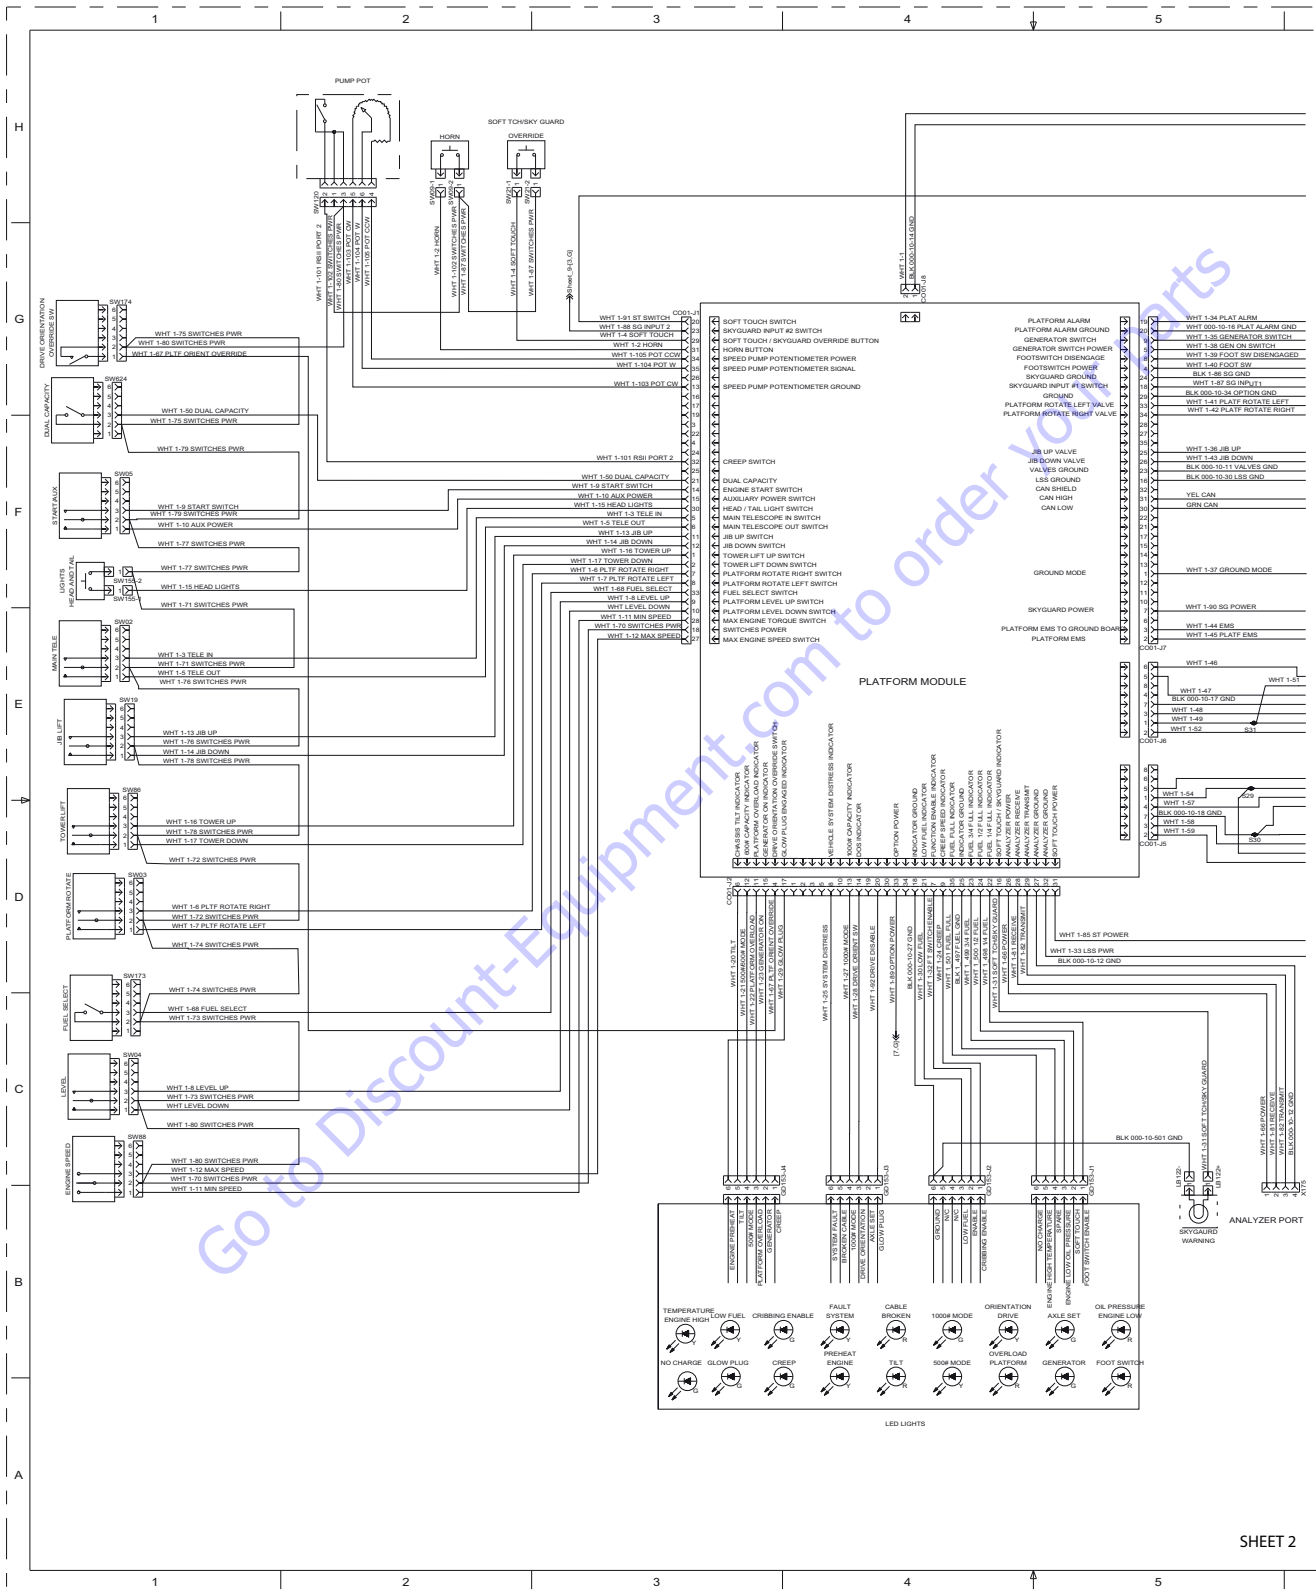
1 2 3 4 5

H

G

F

E

D

C

B

A

PUMP POT

HORN

SOFT TCH/SKY GUARD
OVERRIDE

SW120

SW009-1

SW22-1

WHT 1-101 RSII PORT 2
WHT 1-102 SWITCHES PWR
WHT 1-80 SWITCHES PWR
WHT 1-103 POT CW
WHT 1-104 POT W
WHT 1-105 POT CCW

WHT 1-2 HORN
WHT 1-102 SWITCHES PWR
WHT 1-87 SWITCHES PWR

WHT 1-4 SOFT TOUCH
WHT 1-87 SWITCHES PWR

WHT 1-1
BLK 000-10-14 GND
CO01-J8

DRIVE ORIENTATION OVERRIDE SW
SW174
WHT 1-75 SWITCHES PWR
WHT 1-80 SWITCHES PWR
WHT 1-67 PLTF ORIENT OVERRIDE

DUAL CAPACITY
SW624
WHT 1-50 DUAL CAPACITY
WHT 1-75 SWITCHES PWR
WHT 1-79 SWITCHES PWR

START AUX
SW05
WHT 1-9 START SWITCH
WHT 1-79 SWITCHES PWR
WHT 1-10 AUX POWER
WHT 1-77 SWITCHES PWR

HEAD AND TAIL LIGHTS
SW155-2
SW155-1
WHT 1-77 SWITCHES PWR
WHT 1-15 HEAD LIGHTS
WHT 1-71 SWITCHES PWR

MAIN TELE
SW02
WHT 1-3 TELE IN
WHT 1-71 SWITCHES PWR
WHT 1-5 TELE OUT
WHT 1-76 SWITCHES PWR

JIB LIFT
SW19
WHT 1-13 JIB UP
WHT 1-76 SWITCHES PWR
WHT 1-14 JIB DOWN
WHT 1-78 SWITCHES PWR

TOWER LIFT
SW86
WHT 1-16 TOWER UP
WHT 1-78 SWITCHES PWR
WHT 1-17 TOWER DOWN
WHT 1-72 SWITCHES PWR

PLATFORM ROTATE
SW03
WHT 1-6 PLTF ROTATE RIGHT
WHT 1-72 SWITCHES PWR
WHT 1-7 PLTF ROTATE LEFT
WHT 1-74 SWITCHES PWR

FUEL SELECT
SW173
WHT 1-74 SWITCHES PWR
WHT 1-68 FUEL SELECT
WHT 1-73 SWITCHES PWR

LEVEL
SW04
WHT 1-8 LEVEL UP
WHT 1-73 SWITCHES PWR
WHT LEVEL DOWN
WHT 1-80 SWITCHES PWR

ENGINE SPEED
SW88
WHT 1-80 SWITCHES PWR
WHT 1-12 MAX SPEED
WHT 1-70 SWITCHES PWR
WHT 1-11 MIN SPEED

Sheet_9-[3,G]

CO01-J1
WHT 1-91 ST SWITCH
WHT 1-88 SG INPUT 2
WHT 1-4 SOFT TOUCH
WHT 1-2 HORN
WHT 1-105 POT CCW
WHT 1-104 POT W
WHT 1-103 POT CW
WHT 1-101 RSII PORT 2
WHT 1-50 DUAL CAPACITY
WHT 1-9 START SWITCH
WHT 1-10 AUX POWER
WHT 1-15 HEAD LIGHTS
WHT 1-3 TELE IN
WHT 1-5 TELE OUT
WHT 1-13 JIB UP
WHT 1-14 JIB DOWN
WHT 1-16 TOWER UP
WHT 1-17 TOWER DOWN
WHT 1-6 PLTF ROTATE RIGHT
WHT 1-7 PLTF ROTATE LEFT
WHT 1-68 FUEL SELECT
WHT 1-8 LEVEL UP
WHT LEVEL DOWN
WHT 1-11 MIN SPEED
WHT 1-70 SWITCHES PWR
WHT 1-12 MAX SPEED

SOFT TOUCH SWITCH
SKYGUARD INPUT #2 SWITCH
SOFT TOUCH / SKYGUARD OVERRIDE BUTTON
HORN BUTTON
SPEED PUMP POTENTIOMETER POWER
SPEED PUMP POTENTIOMETER SIGNAL
SPEED PUMP POTENTIOMETER GROUND
CREEP SWITCH
DUAL CAPACITY
ENGINE START SWITCH
AUXILIARY POWER SWITCH
HEAD / TAIL LIGHT SWITCH
MAIN TELESCOPE IN SWITCH
MAIN TELESCOPE OUT SWITCH
JIB UP SWITCH
JIB DOWN SWITCH
TOWER LIFT UP SWITCH
TOWER LIFT DOWN SWITCH
PLATFORM ROTATE RIGHT SWITCH
PLATFORM ROTATE LEFT SWITCH
FUEL SELECT SWITCH
PLATFORM LEVEL UP SWITCH
PLATFORM LEVEL DOWN SWITCH
MAX ENGINE TORQUE SWITCH
SWITCHES POWER
MAX ENGINE SPEED SWITCH

PLATFORM ALARM
PLATFORM ALARM GROUND
GENERATOR SWITCH
GENERATOR SWITCH POWER
FOOTSWITCH DISENGAGE
FOOTSWITCH POWER
SKYGUARD GROUND
SKYGUARD INPUT #1 SWITCH
GROUND
PLATFORM ROTATE LEFT VALVE
PLATFORM ROTATE RIGHT VALVE
JIB UP VALVE
JIB DOWN VALVE
VALVES GROUND
LSS GROUND
CAN SHIELD
CAN HIGH
CAN LOW
GROUND MODE
SKYGUARD POWER
PLATFORM EMS TO GROUND BOARD
PLATFORM EMS

PLATFORM MODULE

WHT 1-34 PLAT ALRM
WHT 000-10-16 PLAT ALARM GND
WHT 1-35 GENERATOR SWITCH
WHT 1-38 GEN ON SWITCH
WHT 1-39 FOOT SW DISENGAGED
WHT 1-40 FOOT SW
BLK 1-86 SG GND
WHT 1-87 SG INPUT1
BLK 000-10-34 OPTION GND
WHT 1-41 PLATF ROTATE LEFT
WHT 1-42 PLATF ROTATE RIGHT
WHT 1-36 JIB UP
WHT 1-43 JIB DOWN
BLK 000-10-11 VALVES GND
BLK 000-10-30 LSS GND
YEL CAN
GRN CAN
WHT 1-37 GROUND MODE
WHT 1-90 SG POWER
WHT 1-44 EMS
WHT 1-45 PLATF EMS
CO01-J7

WHT 1-46
WHT 1-51
WHT 1-47
BLK 000-10-17 GND
WHT 1-48
WHT 1-49
WHT 1-52
S31
CO01-J6

WHT 1-54
WHT 1-57
BLK 000-10-18 GND
WHT 1-58
WHT 1-59
S29
S30
CO01-J5

CHASSIS TILT INDICATOR
500# CAPACITY INDICATOR
PLATFORM OVERLOAD INDICATOR
GENERATOR ON INDICATOR
DRIVE ORIENTATION OVERRIDE SWITCH
GLOW PLUG ENGAGED INDICATOR
VEHICLE SYSTEM DISTRESS INDICATOR
1000# CAPACITY INDICATOR
DOS INDICATOR
OPTION POWER
INDICATOR GROUND
LOW FUEL INDICATOR
FUNCTION ENABLE INDICATOR
CREEP SPEED INDICATOR
FUEL FULL INDICATOR
INDICATOR GROUND
FUEL 3/4 FULL INDICATOR
FUEL 1/2 FULL INDICATOR
FUEL 1/4 FULL INDICATOR
SOFT TOUCH / SKYGUARD INDICATOR
ANALYZER POWER
ANALYZER RECEIVE
ANALYZER TRANSMIT
ANALYZER GROUND
SOFT TOUCH POWER

CO01-J2
WHT 1-20 TILT
WHT 1-21 500# MODE
WHT 1-22 PLATFORM OVERLOAD
WHT 1-23 GENERATOR ON
WHT 1-67 PLTF ORIENT OVERRIDE
WHT 1-29 GLOW PLUG
WHT 1-25 SYSTEM DISTRESS
WHT 1-27 1000# MODE
WHT 1-28 DRIVE ORIENT SW
WHT 1-92 DRIVE DISABLE
WHT 1-89 OPTION POWER
BLK 000-10-27 GND
WHT 1-30 LOW FUEL
WHT 1-32 FT SWITCH ENABLE
WHT 1-24 CREEP
WHT 1-501 FUEL FULL
BLK 1-497 FUEL GND
WHT 1-498 3/4 FUEL
WHT 1-500 1/2 FUEL
WHT 1-496 1/4 FUEL
WHT 1-31 SOFT TOUCH/SKY GUARD
WHT 1-66 POWER
WHT 1-81 RECEIVE
WHT 1-82 TRANSMIT
WHT 1-85 ST POWER
WHT 1-33 LSS PWR
BLK 000-10-12 GND
[7,G]

BLK 000-10-501 GND
WHT 1-31 SOFT TOUCH/SKY GUARD
WHT 1-66 POWER
WHT 1-81 RECEIVE
WHT 1-82 TRANSMIT
BLK 000-10-12 GND

GD153-J4
GD153-J3
GD153-J2
GD153-J1
LB 122-
LB 122+
X175

SKYGAURD WARNING
ANALYZER PORT

ENGINE PREHEAT
TILT
500# MODE
PLATFORM OVERLOAD
GENERATOR
CREEP
SYSTEM FAULT
BROKEN CABLE
1000# MODE
DRIVE ORIENTATION
AXLE SET
GLOW PLUG
GROUND
N/C
N/C
LOW FUEL
ENABLE
CRIBBING ENABLE
NO CHARGE
ENGINE HIGH TEMPERATURE
SPARE
ENGINE LOW OIL PRESSURE
SOFT TOUCH
FOOT SWITCH ENABLE

TEMPERATURE ENGINE HIGH
LOW FUEL
CRIBBING ENABLE
FAULT SYSTEM
CABLE BROKEN
1000# MODE
ORIENTATION DRIVE
AXLE SET
OIL PRESSURE ENGINE LOW
NO CHARGE
GLOW PLUG
CREEP
PREHEAT ENGINE
TILT
500# MODE
OVERLOAD PLATFORM
GENERATOR
FOOT SWITCH

LED LIGHTS

SHEET 2

Go To Discount-Equipment.com to order your parts